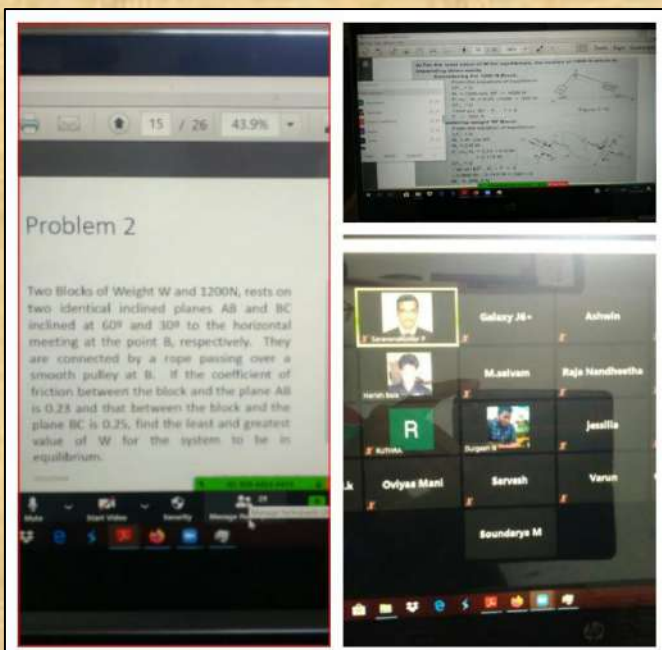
15 / 26 43.9%

Problem 2

Two Blocks of Weight W and 1200N, rests on two identical inclined planes AB and BC inclined at 60º and 30º to the horizontal meeting at the point B, respectively. They are connected by a rope passing over a smooth pulley at B. If the coefficient of friction between the block and the plane AB is 0.23 and that between the block and the plane BC is 0.25, find the least and greatest value of W for the system to be in equilibrium.

Mute Start Video Security Manage Participants

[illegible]

Galaxy J6+
Ashwin
M.selvam
Raja Nandheetha
R
Jessilia
Oviyaa Mani
Sarvesh
Varun
Soundarya M